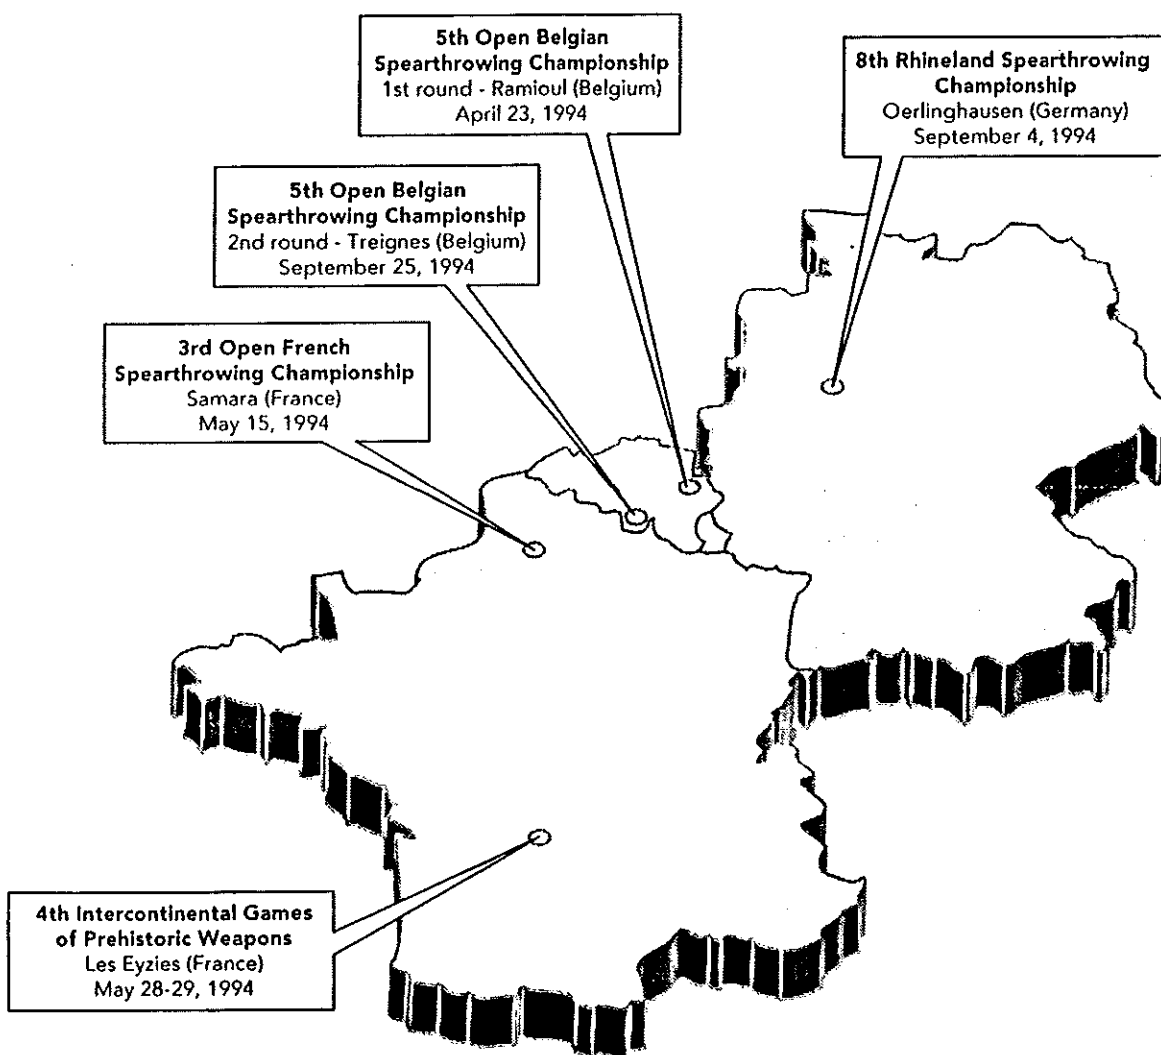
5th Open Belgian Spearthrowing Championship
1st round - Ramioul (Belgium)
April 23, 1994

8th Rhineland Spearthrowing Championship
Oerlinghausen (Germany)
September 4, 1994

5th Open Belgian Spearthrowing Championship
2nd round - Treignes (Belgium)
September 25, 1994

3rd Open French Spearthrowing Championship
Samara (France)
May 15, 1994

4th Intercontinental Games of Prehistoric Weapons
Les Eyzies (France)
May 28-29, 1994